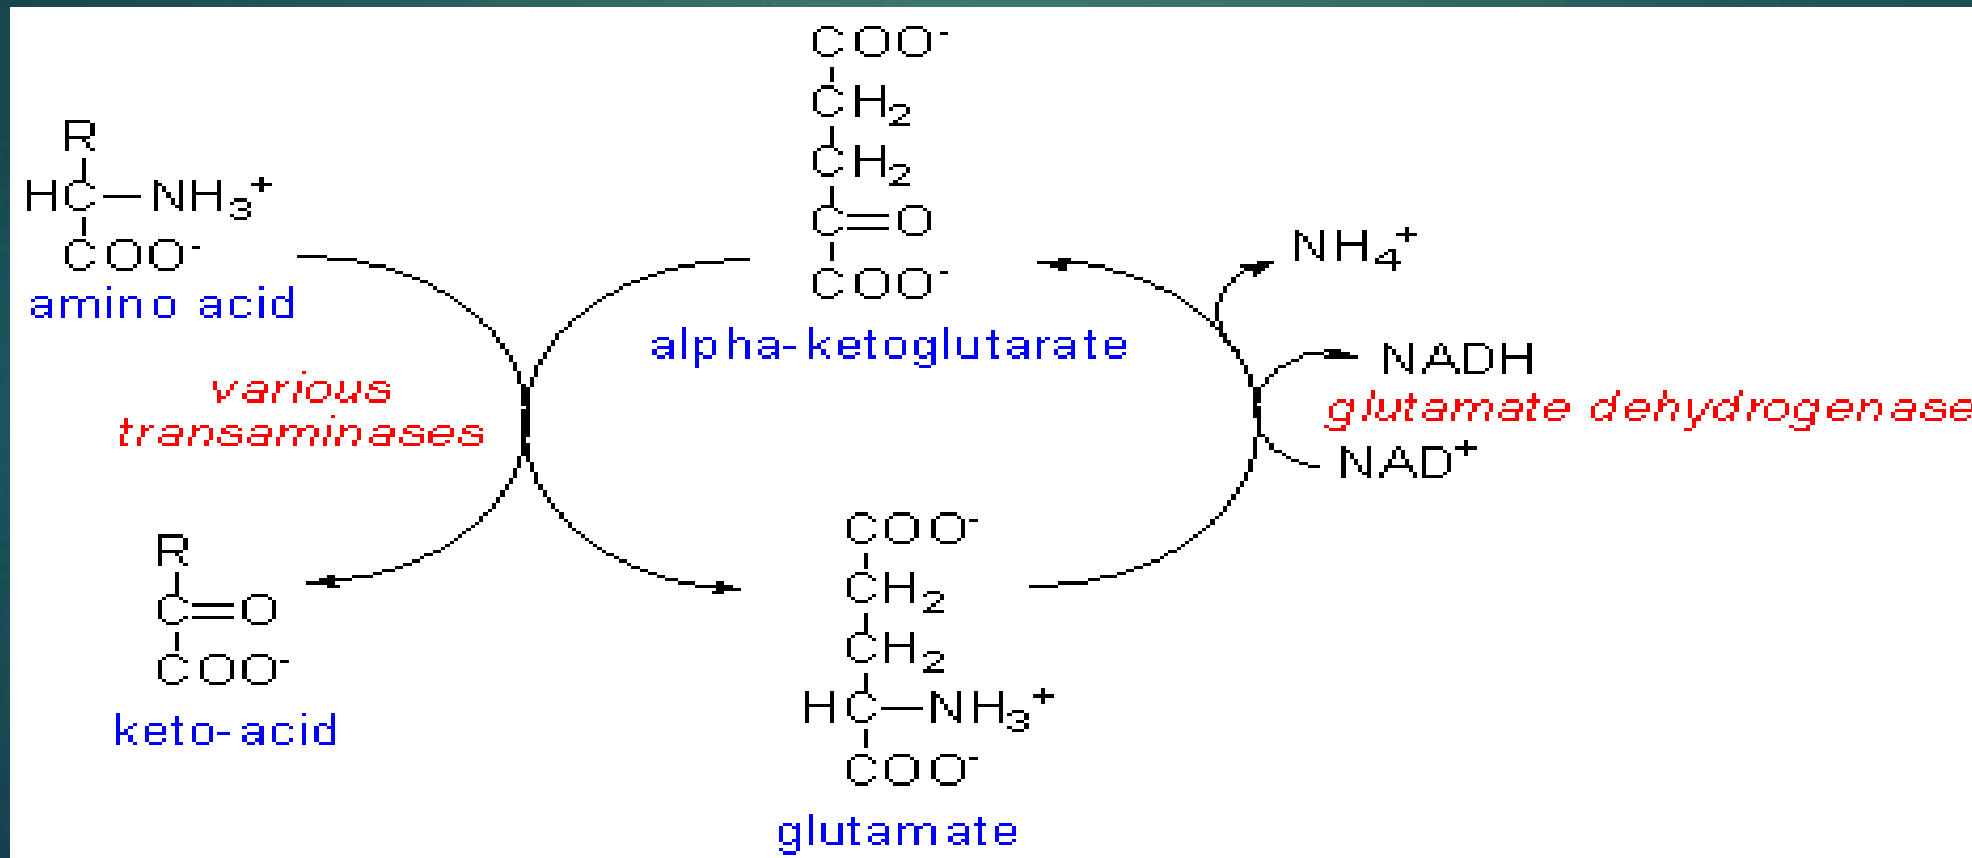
R
HC—NH$_3^+$
COO$^-$
amino acid

COO$^-$
CH$_2$
CH$_2$
C=O
COO$^-$
alpha-ketoglutarate

NH$_4^+$

NADH
glutamate dehydrogenase
NAD$^+$

various transaminases

R
C=O
COO$^-$
keto-acid

COO$^-$
CH$_2$
CH$_2$
HC—NH$_3^+$
COO$^-$
glutamate